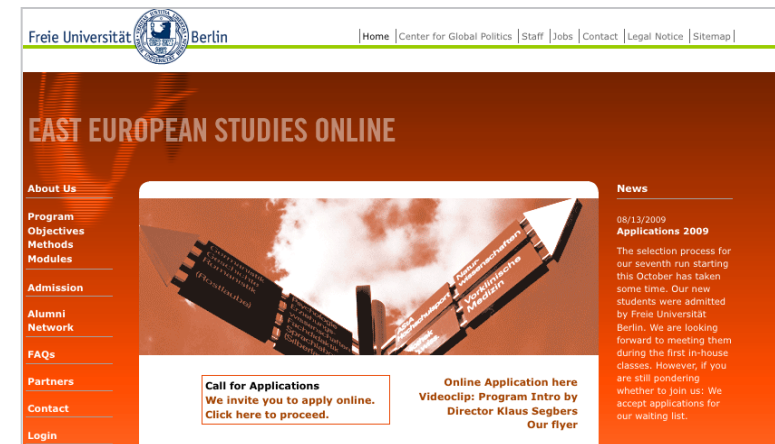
Freie Universität Berlin

Home | Center for Global Politics | Staff | Jobs | Contact | Legal Notice | Sitemap

EAST EUROPEAN STUDIES ONLINE

About Us

Program
Objectives
Methods
Modules

Admission

Alumni Network

FAQs

Partners

Contact

Login

Naturwissenschaften
Vorklinische Medizin

Call for Applications
We invite you to apply online. Click here to proceed.

Online Application here
Videoclip: Program Intro by Director Klaus Segbers
Our flyer

News

08/13/2009
Applications 2009

The selection process for our seventh run starting this October has taken some time. Our new students were admitted by Freie Universität Berlin. We are looking forward to meeting them during the first in-house classes. However, if you are still pondering whether to join us: We accept applications for our waiting list.